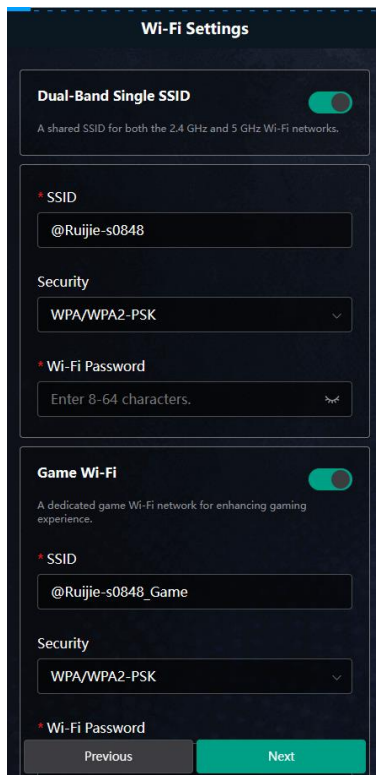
Wi-Fi Settings

Dual-Band Single SSID

A shared SSID for both the 2.4 GHz and 5 GHz Wi-Fi networks.

* SSID

@Ruijie-s0848

Security

WPA/WPA2-PSK

* Wi-Fi Password

Enter 8-64 characters.

Game Wi-Fi

A dedicated game Wi-Fi network for enhancing gaming experience.

* SSID

@Ruijie-s0848_Game

Security

WPA/WPA2-PSK

* Wi-Fi Password

Previous

Next